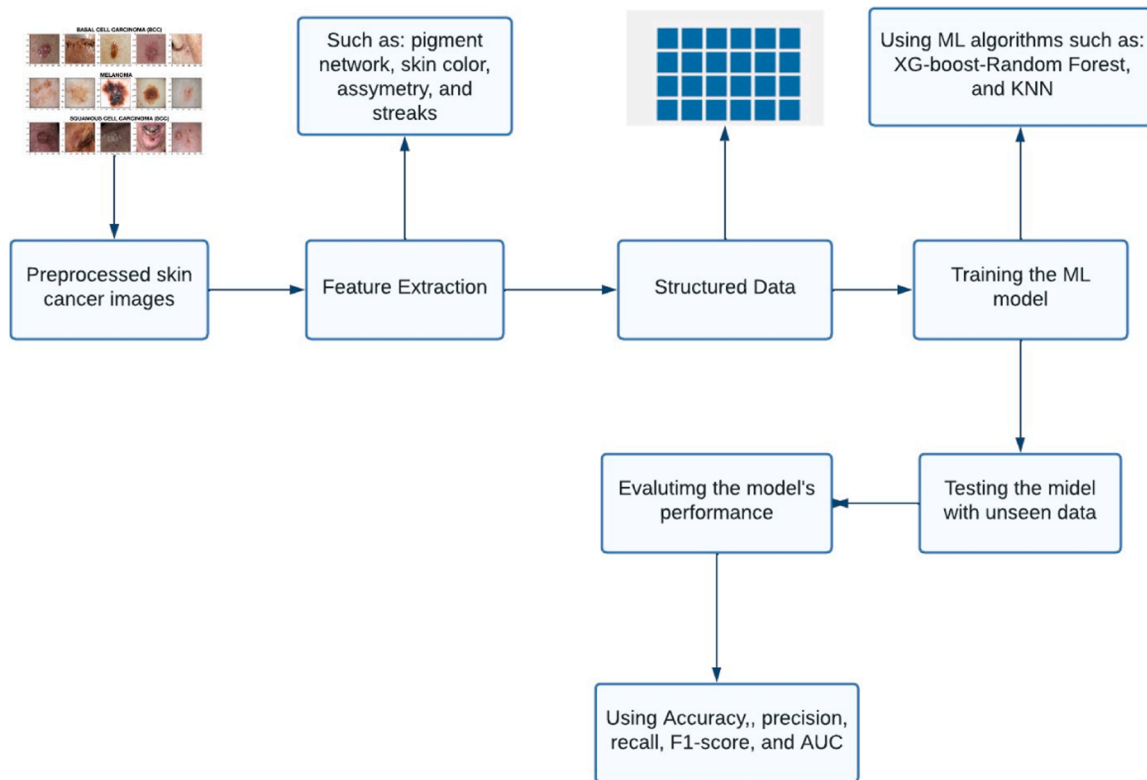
BASAL CELL CARCINOMA (BCC)

MELANOMA

SQUAMOUS CELL CARCINOMA (SCC)

Such as: pigment network, skin color, assymetry, and streaks

Using ML algorithms such as: XG-boost-Random Forest, and KNN

Preprocessed skin cancer images

Feature Extraction

Structured Data

Training the ML model

Evalutimg the model's performance

Testing the midel with unseen data

Using Accuracy,, precision, recall, F1-score, and AUC